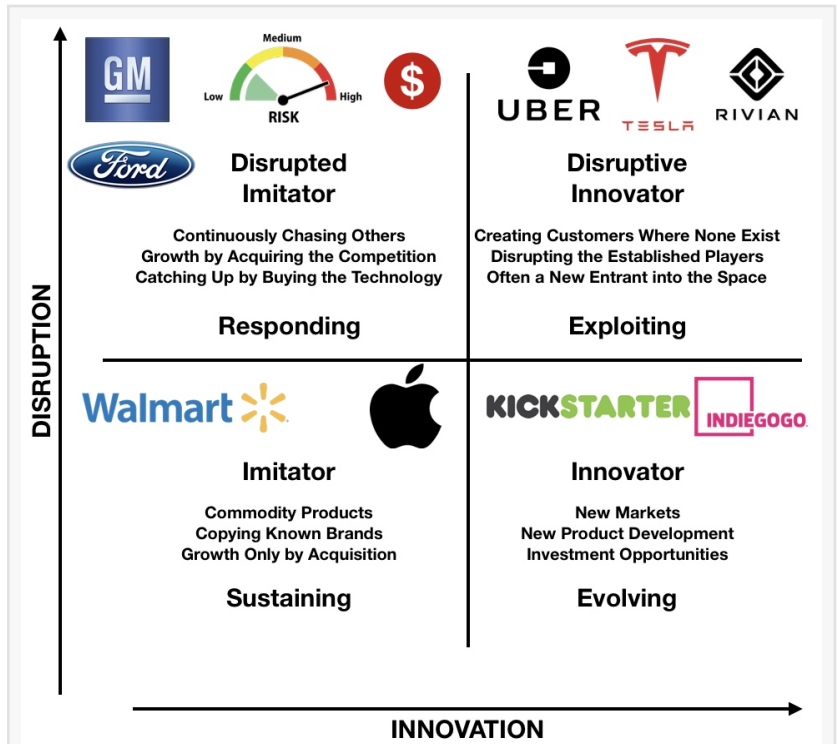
GM

Medium
Low
High
RISK

$

Ford

Disrupted Imitator

Continuously Chasing Others
Growth by Acquiring the Competition
Catching Up by Buying the Technology

Responding

UBER

TESLA

RIVIAN

Disruptive Innovator

Creating Customers Where None Exist
Disrupting the Established Players
Often a New Entrant into the Space

Exploiting

DISRUPTION

Walmart

Imitator

Commodity Products
Copying Known Brands
Growth Only by Acquisition

Sustaining

KICKSTARTER

INDIEGOGO

Innovator

New Markets
New Product Development
Investment Opportunities

Evolving

INNOVATION